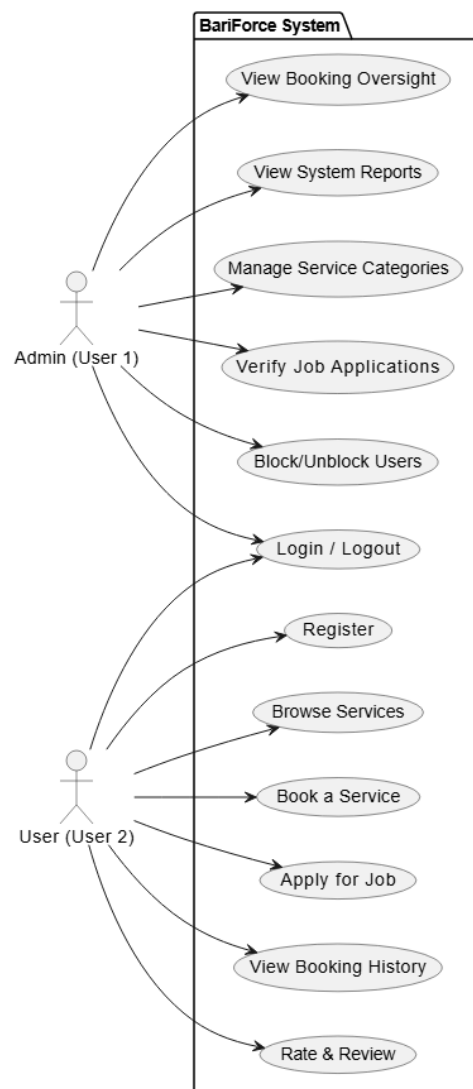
BariForce System

View Booking Oversight

View System Reports

Manage Service Categories

Verify Job Applications

Block/Unblock Users

Login / Logout

Register

Browse Services

Book a Service

Apply for Job

View Booking History

Rate & Review

Admin (User 1)

User (User 2)